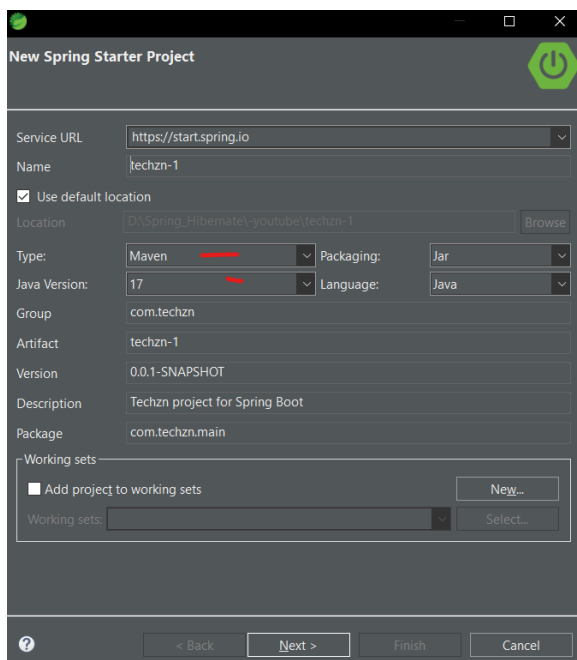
New Spring Starter Project

Service URL https://start.spring.io
Name techzn-1
Use default location
Location D:\Spring_Hibernate\-youtube\techzn-1 Browse
Type: Maven Packaging: Jar
Java Version: 17 Language: Java
Group com.techzn
Artifact techzn-1
Version 0.0.1-SNAPSHOT
Description Techzn project for Spring Boot
Package com.techzn.main

Working sets
Add project to working sets New...
Working sets: Select...

?
< Back Next > Finish Cancel